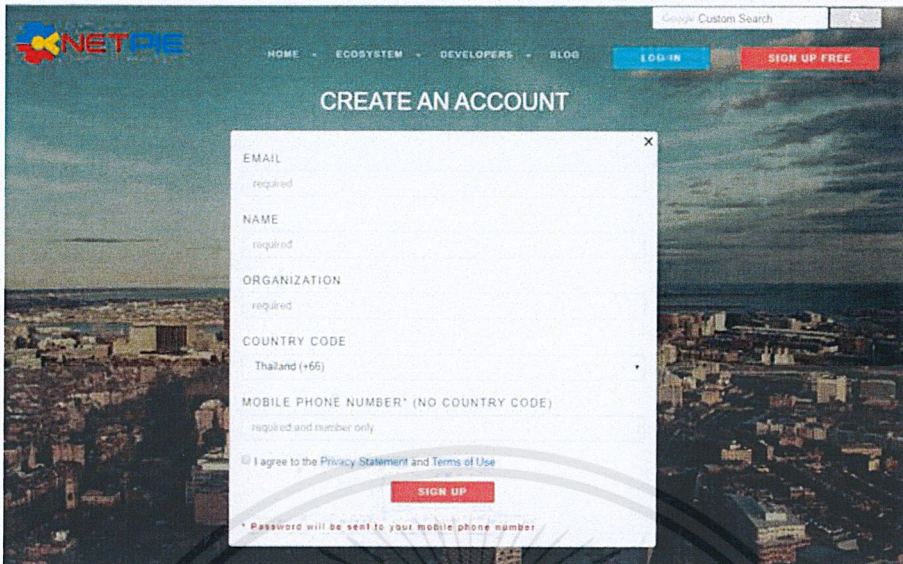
NETPIE

Google Custom Search

HOME ECOSYSTEM DEVELOPERS BLOG

LOG IN

SIGN UP FREE

CREATE AN ACCOUNT

×

EMAIL

required

NAME

required

ORGANIZATION

required

COUNTRY CODE

Thailand (+66)

MOBILE PHONE NUMBER* (NO COUNTRY CODE)

required and number only

I agree to the Privacy Statement and Terms of Use

SIGN UP

* Password will be sent to your mobile phone number